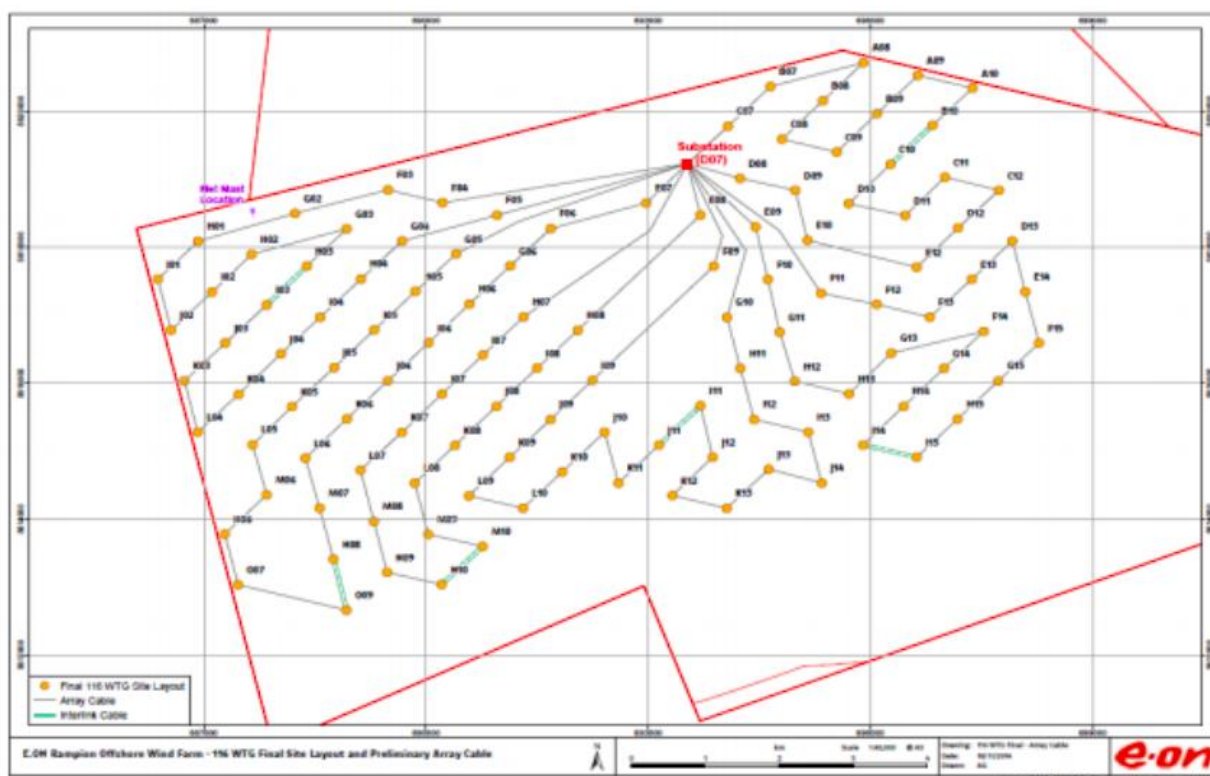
A08
A09
A10
B07
B08
B09
B10
C07
C08
C09
C10
C11
C12
Substation
(D07)
D08
D09
D10
D11
D12
D13
Met Mast
Location
G02
F03
F04
F05
F06
F07
E08
E09
E10
F12
E13
E14
H01
G03
H02
H03
G04
G05
G06
E09
F10
F11
F12
F13
F14
F15
I01
I02
I03
H04
H05
H06
H07
H08
G10
G11
G13
G14
G15
J02
J03
J04
J05
J06
J07
H09
H11
H12
H13
H14
H15
K03
K04
K05
K06
I08
I09
I10
I11
I12
I13
I14
L04
L05
L06
K07
J08
J09
J10
J11
J12
J13
J14
L07
K08
K09
K10
K11
K12
K13
M06
M07
L08
L09
L10
N06
M08
M09
M10
M07
N08
N09
N10
O07
O09
Final 116 WTG Site Layout
Array Cable
Interlink Cable
E.ON Rampion Offshore Wind Farm - 116 WTG Final Site Layout and Preliminary Array Cable
N
km
e·on